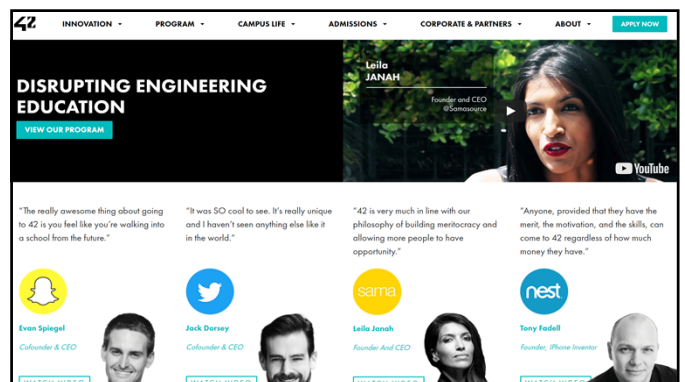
42

INNOVATION ▾ PROGRAM ▾ CAMPUS LIFE ▾ ADMISSIONS ▾ CORPORATE & PARTNERS ▾ ABOUT ▾ APPLY NOW

DISRUPTING ENGINEERING EDUCATION

VIEW OUR PROGRAM

Leila JANAH

Founder and CEO @Samasource

YouTube

"The really awesome thing about going to 42 is you feel like you're walking into a school from the future."

Evan Spiegel

Cofounder & CEO

"It was SO cool to see. It's really unique and I haven't seen anything else like it in the world."

Jack Dorsey

Cofounder & CEO

"42 is very much in line with our philosophy of building meritocracy and allowing more people to have opportunity."

sama

Leila Janah

Founder And CEO

"Anyone, provided that they have the merit, the motivation, and the skills, can come to 42 regardless of how much money they have."

nest

Tony Fadell

Founder, iPhone Inventor

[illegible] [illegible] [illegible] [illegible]